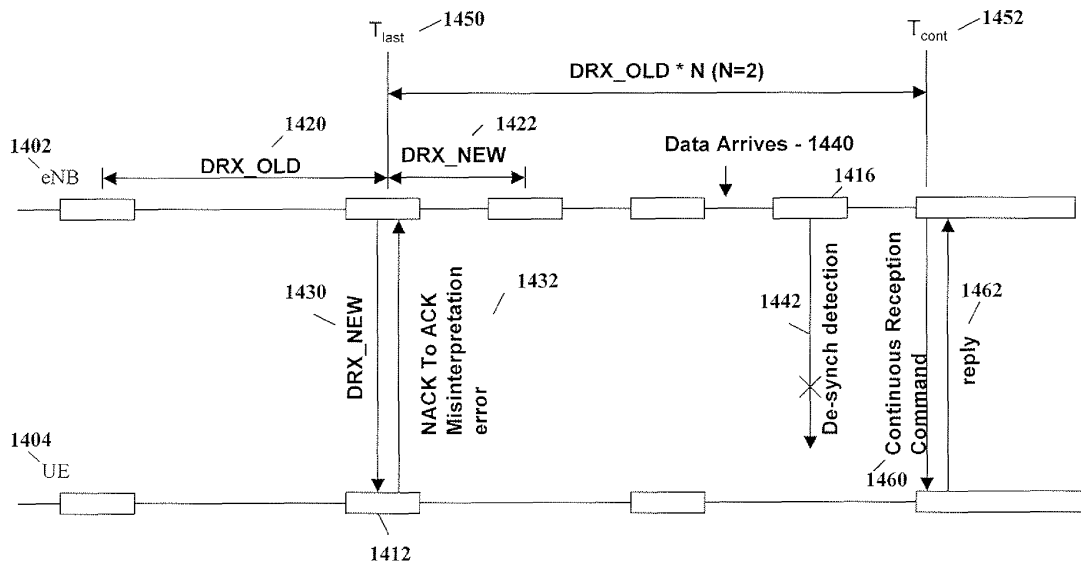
$T_{last}$ 1450

$T_{cont}$ 1452

DRX_OLD * N (N=2)

1420

1422

1402

eNB

DRX_OLD

DRX_NEW

Data Arrives - 1440

1416

1430

DRX_NEW

NACK To ACK Misinterpretation error

1432

1442

De-synch detection

Continuous Reception Command

1462

reply

1404

UE

1460

1412